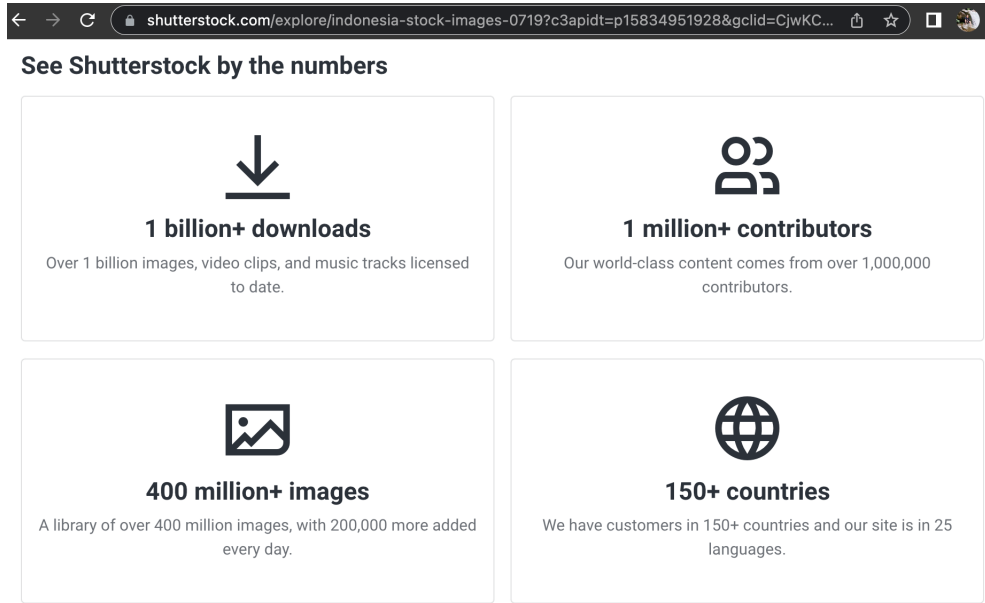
shutterstock.com/explore/indonesia-stock-images-0719?c3apidt=p15834951928&gclid=CjwKC...

See Shutterstock by the numbers

1 billion+ downloads

Over 1 billion images, video clips, and music tracks licensed to date.

1 million+ contributors

Our world-class content comes from over 1,000,000 contributors.

400 million+ images

A library of over 400 million images, with 200,000 more added every day.

150+ countries

We have customers in 150+ countries and our site is in 25 languages.